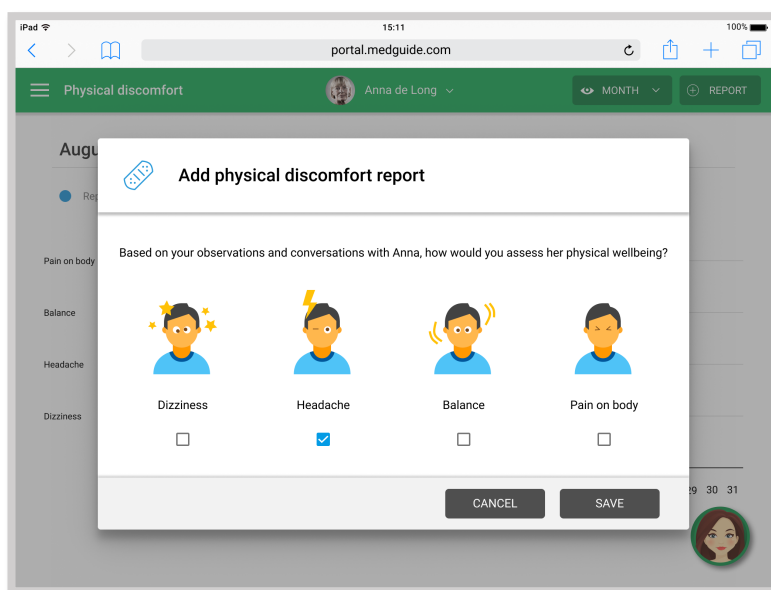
iPad
15:11
100%
portal.medguide.com

Physical discomfort
Anna de Long
MONTH
REPORT

Augu
Rep

Pain on body
Balance
Headache
Dizziness

Add physical discomfort report

Based on your observations and conversations with Anna, how would you assess her physical wellbeing?

Dizziness
Headache
Balance
Pain on body

29 30 31

CANCEL
SAVE